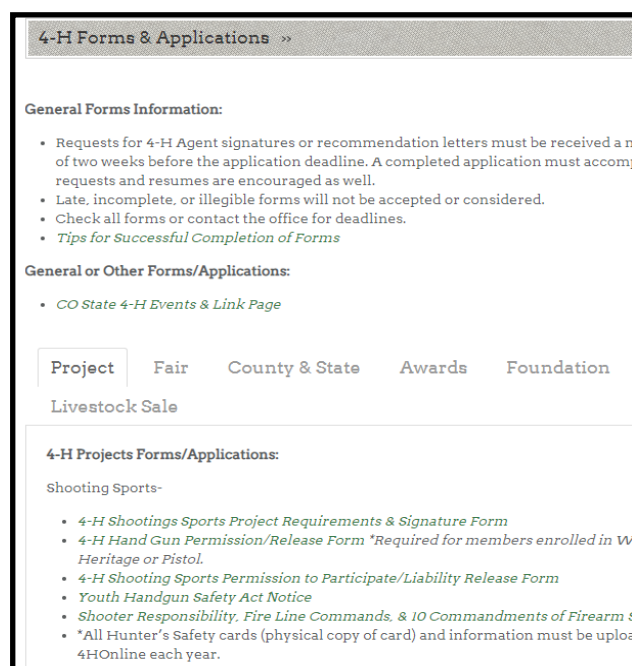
4-H Forms & Applications »

General Forms Information:

- Requests for 4-H Agent signatures or recommendation letters must be received a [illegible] of two weeks before the application deadline. A completed application must accom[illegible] requests and resumes are encouraged as well.
- Late, incomplete, or illegible forms will not be accepted or considered.
- Check all forms or contact the office for deadlines.
- Tips for Successful Completion of Forms

General or Other Forms/Applications:

- CO State 4-H Events & Link Page

Project Fair County & State Awards Foundation

Livestock Sale

4-H Projects Forms/Applications:

Shooting Sports-

- 4-H Shootings Sports Project Requirements & Signature Form
- 4-H Hand Gun Permission/Release Form *Required for members enrolled in W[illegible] Heritage or Pistol.
- 4-H Shooting Sports Permission to Participate/Liability Release Form
- Youth Handgun Safety Act Notice
- Shooter Responsibility, Fire Line Commands, & 10 Commandments of Firearm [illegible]
- *All Hunter's Safety cards (physical copy of card) and information must be uplo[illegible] 4HOnline each year.